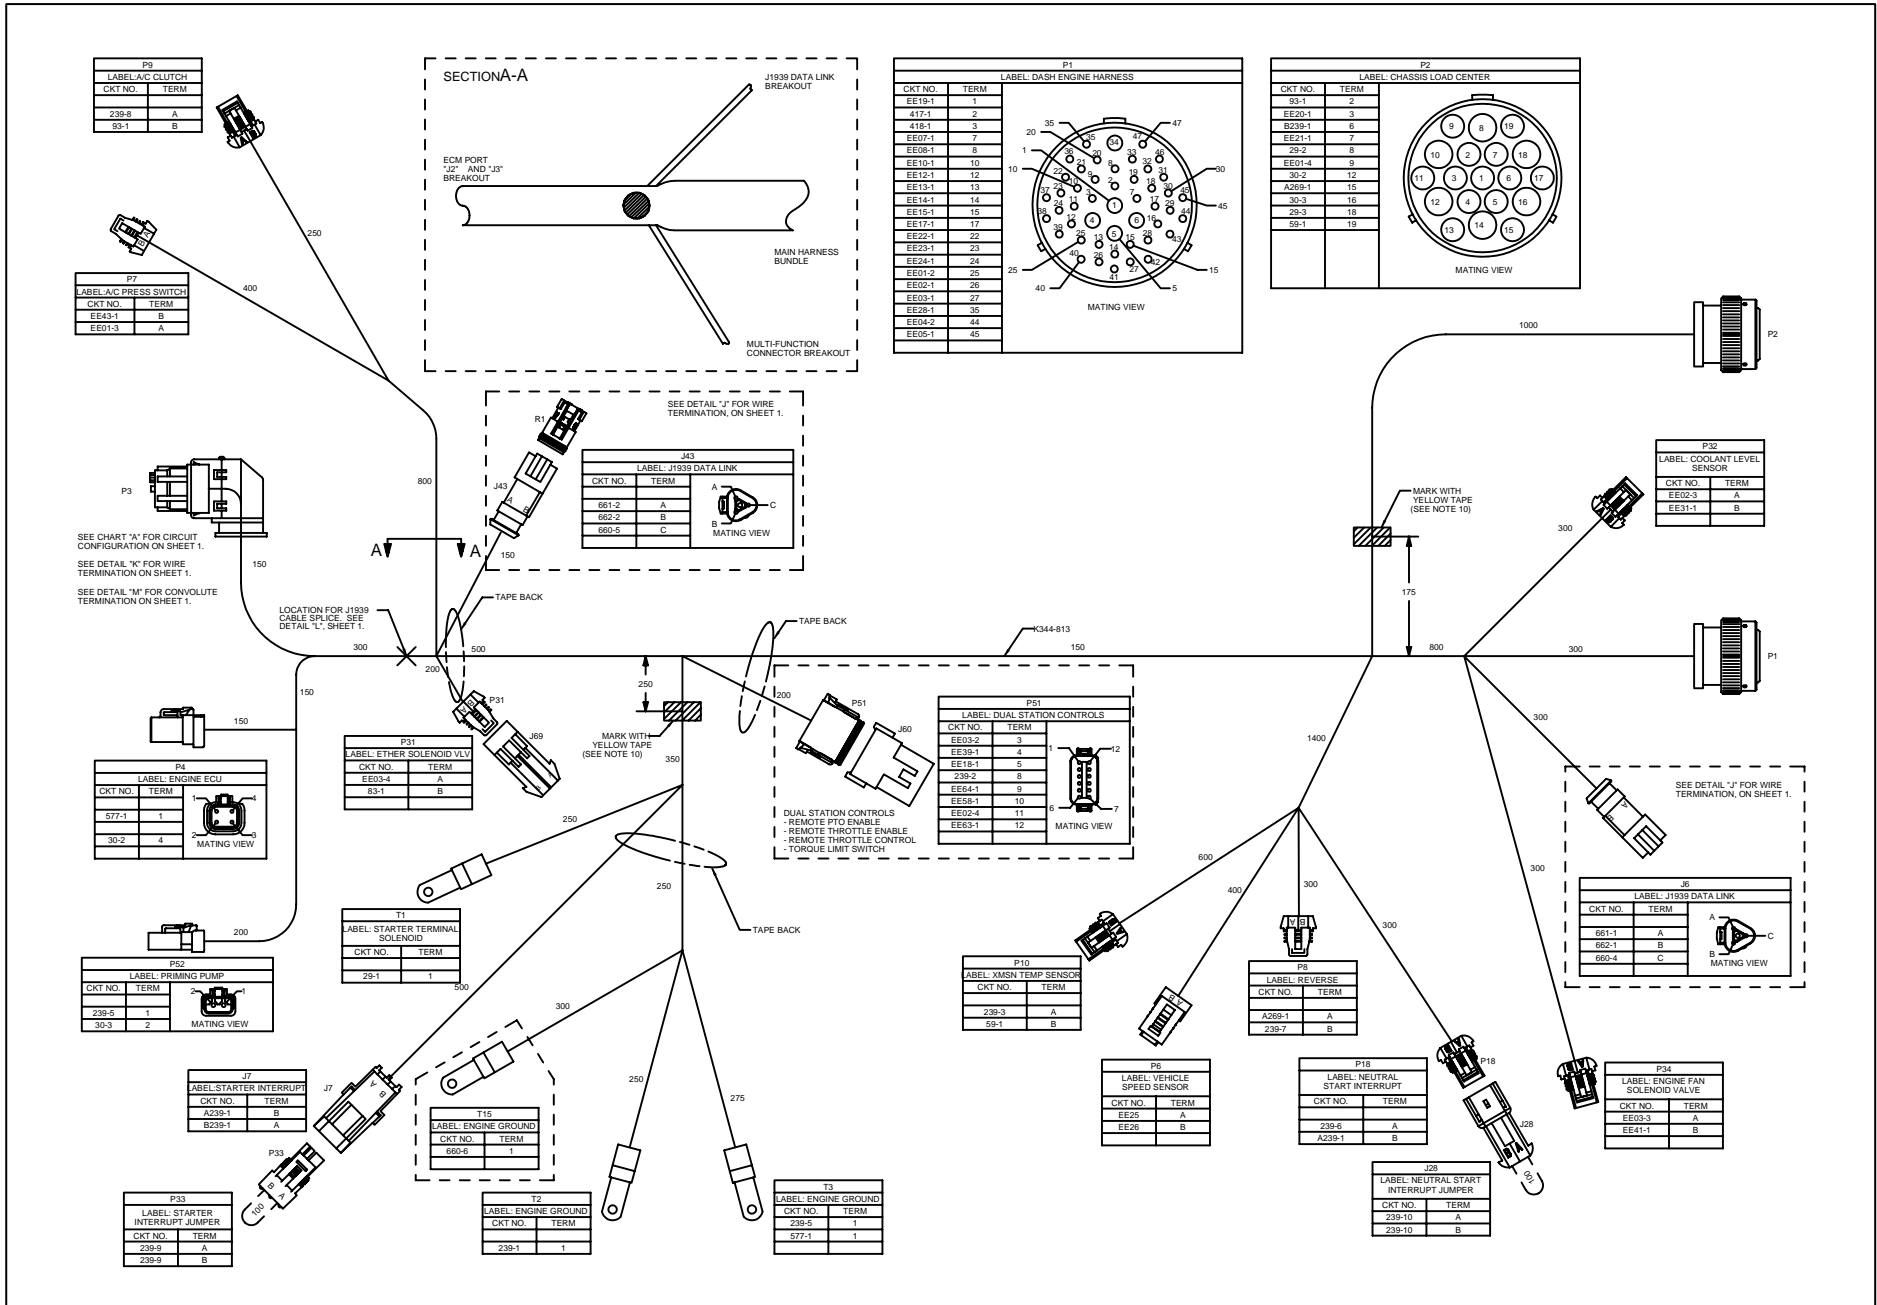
P9
LABEL:A/C CLUTCH

| CKT NO. | TERM |
|---|---|
| | |
| 239-8 | A |
| 93-1 | B |

SECTION A-A

J1939 DATA LINK BREAKOUT

ECM PORT "J2" AND "J3" BREAKOUT

MAIN HARNESS BUNDLE

MULTI-FUNCTION CONNECTOR BREAKOUT

P1
LABEL: DASH ENGINE HARNESS

| CKT NO. | TERM |
|---|---|
| EE19-1 | 1 |
| 417-1 | 2 |
| 418-1 | 3 |
| EE07-1 | 7 |
| EE08-1 | 8 |
| EE10-1 | 10 |
| EE12-1 | 12 |
| EE13-1 | 13 |
| EE14-1 | 14 |
| EE15-1 | 15 |
| EE17-1 | 17 |
| EE22-1 | 22 |
| EE23-1 | 23 |
| EE24-1 | 24 |
| EE01-2 | 25 |
| EE02-1 | 26 |
| EE03-1 | 27 |
| EE28-1 | 35 |
| EE04-2 | 44 |
| EE05-1 | 45 |

35 20 34 47 36 20 8 33 46 1 21 19 32 31 10 22 9 18 30 30 45 23 3 2 7 17 29 45 37 11 1 24 44 38 12 4 6 16 39 28 43 25 13 14 5 15 26 40 42 41 27 25 15 40 5

MATING VIEW

P2
LABEL: CHASSIS LOAD CENTER

| CKT NO. | TERM |
|---|---|
| 93-1 | 2 |
| EE20-1 | 3 |
| B239-1 | 6 |
| EE21-1 | 7 |
| 29-2 | 8 |
| EE01-4 | 9 |
| 30-2 | 12 |
| A269-1 | 15 |
| 30-3 | 16 |
| 29-3 | 18 |
| 59-1 | 19 |

9 8 19 10 2 7 18 11 3 1 6 17 12 4 5 16 13 14 15

MATING VIEW

P7
LABEL:A/C PRESS SWITCH

| CKT NO. | TERM |
|---|---|
| EE43-1 | B |
| EE01-3 | A |

250
400
800

R1
SEE DETAIL "J" FOR WIRE TERMINATION, ON SHEET 1.

J43
LABEL: J1939 DATA LINK

| CKT NO. | TERM |
|---|---|
| | |
| 661-2 | A |
| 662-2 | B |
| 660-5 | C |

A C B
MATING VIEW

J43
1000
P2

P32
LABEL: COOLANT LEVEL SENSOR

| CKT NO. | TERM |
|---|---|
| EE02-3 | A |
| EE31-1 | B |

MARK WITH YELLOW TAPE (SEE NOTE 10)

P3
SEE CHART "A" FOR CIRCUIT CONFIGURATION ON SHEET 1.
SEE DETAIL "K" FOR WIRE TERMINATION ON SHEET 1.
SEE DETAIL "M" FOR CONVOLUTE TERMINATION ON SHEET 1.

A A
150
150
300
175
LOCATION FOR J1939 CABLE SPLICE. SEE DETAIL "L", SHEET 1.
TAPE BACK
TAPE BACK
K344-813
300
200
500
150
800
300
P1

150
P31
250
200
P51
J60
J69
MARK WITH YELLOW TAPE (SEE NOTE 10)
350
1400
300
150

P4
LABEL: ENGINE ECU

| CKT NO. | TERM |
|---|---|
| | |
| 577-1 | 1 |
| | |
| 30-2 | 4 |

1 4 2 3
MATING VIEW

P31
LABEL: ETHER SOLENOID VLV

| CKT NO. | TERM |
|---|---|
| EE03-4 | A |
| 83-1 | B |

P51
LABEL: DUAL STATION CONTROLS

| CKT NO. | TERM |
|---|---|
| EE03-2 | 3 |
| EE39-1 | 4 |
| EE18-1 | 5 |
| 239-2 | 8 |
| EE64-1 | 9 |
| EE58-1 | 10 |
| EE02-4 | 11 |
| EE63-1 | 12 |

1 12 6 7
MATING VIEW

DUAL STATION CONTROLS
- REMOTE PTO ENABLE
- REMOTE THROTTLE ENABLE
- REMOTE THROTTLE CONTROL
- TORQUE LIMIT SWITCH

SEE DETAIL "J" FOR WIRE TERMINATION, ON SHEET 1.

250
250
TAPE BACK
600
400
300
300
300

J6
LABEL: J1939 DATA LINK

| CKT NO. | TERM |
|---|---|
| | |
| 661-1 | A |
| 662-1 | B |
| 660-4 | C |

A C B
MATING VIEW

T1
LABEL: STARTER TERMINAL SOLENOID

| CKT NO. | TERM |
|---|---|
| | |
| 29-1 | 1 |

500
200

P52
LABEL: PRIMING PUMP

| CKT NO. | TERM |
|---|---|
| | |
| 239-5 | 1 |
| 30-3 | 2 |

2 1
MATING VIEW

P10
LABEL: XMSN TEMP SENSOR

| CKT NO. | TERM |
|---|---|
| | |
| 239-3 | A |
| 59-1 | B |

P8
LABEL: REVERSE

| CKT NO. | TERM |
|---|---|
| | |
| A269-1 | A |
| 239-7 | B |

300

J7
LABEL:STARTER INTERRUPT

| CKT NO. | TERM |
|---|---|
| A239-1 | B |
| B239-1 | A |

J7
250
275

T15
LABEL: ENGINE GROUND

| CKT NO. | TERM |
|---|---|
| 660-6 | 1 |

P6
LABEL: VEHICLE SPEED SENSOR

| CKT NO. | TERM |
|---|---|
| EE25 | A |
| EE26 | B |

P18
LABEL: NEUTRAL START INTERRUPT

| CKT NO. | TERM |
|---|---|
| | |
| 239-6 | A |
| A239-1 | B |

P18
J28

P34
LABEL: ENGINE FAN SOLENOID VALVE

| CKT NO. | TERM |
|---|---|
| EE03-3 | A |
| EE41-1 | B |

P33
100

P33
LABEL: STARTER INTERRUPT JUMPER

| CKT NO. | TERM |
|---|---|
| 239-9 | A |
| 239-9 | B |

T2
LABEL: ENGINE GROUND

| CKT NO. | TERM |
|---|---|
| | |
| 239-1 | 1 |

T3
LABEL: ENGINE GROUND

| CKT NO. | TERM |
|---|---|
| 239-5 | 1 |
| 577-1 | 1 |

J28
LABEL: NEUTRAL START INTERRUPT JUMPER

| CKT NO. | TERM |
|---|---|
| 239-10 | A |
| 239-10 | B |

100